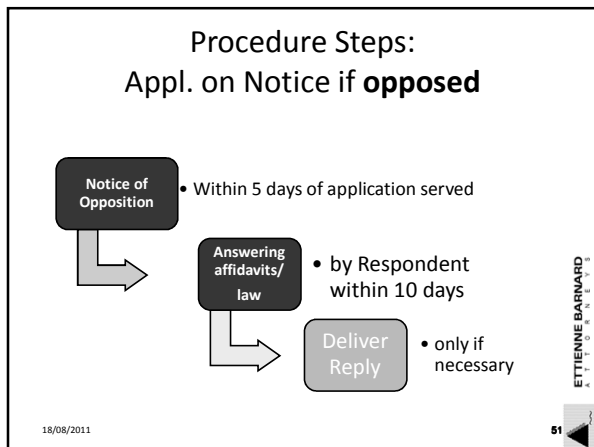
Procedure Steps:
Appl. on Notice if **opposed**

Notice of Opposition

• Within 5 days of application served

Answering affidavits/ law

• by Respondent within 10 days

Deliver Reply

• only if necessary

ETTIENNE BARNARD
A T T O R N E Y S

18/08/2011

51